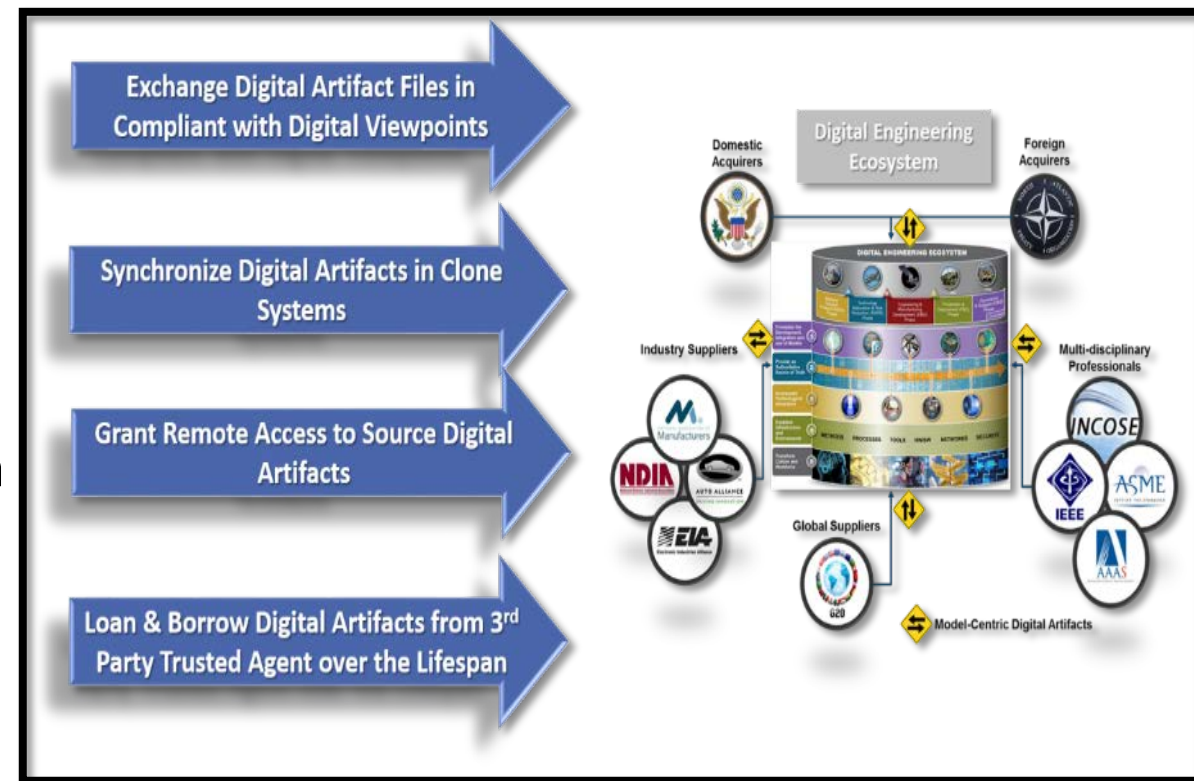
Exchange Digital Artifact Files in Compliant with Digital Viewpoints

Synchronize Digital Artifacts in Clone Systems

Grant Remote Access to Source Digital Artifacts

Loan & Borrow Digital Artifacts from 3$^{rd}$ Party Trusted Agent over the Lifespan

Digital Engineering Ecosystem

Domestic Acquirers

Foreign Acquirers

DIGITAL ENGINEERING ECOSYSTEM

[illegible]

Industry Suppliers

Multi-disciplinary Professionals

METHODS PROCESSES TOOLS KNOW NETWORKS SECURITY

Manufacturers

NDIA

AUTO ALLIANCE

EIA

Electronic Industries Alliance

INCOSE

IEEE

ASME

AAAS

Global Suppliers

G20

Model-Centric Digital Artifacts